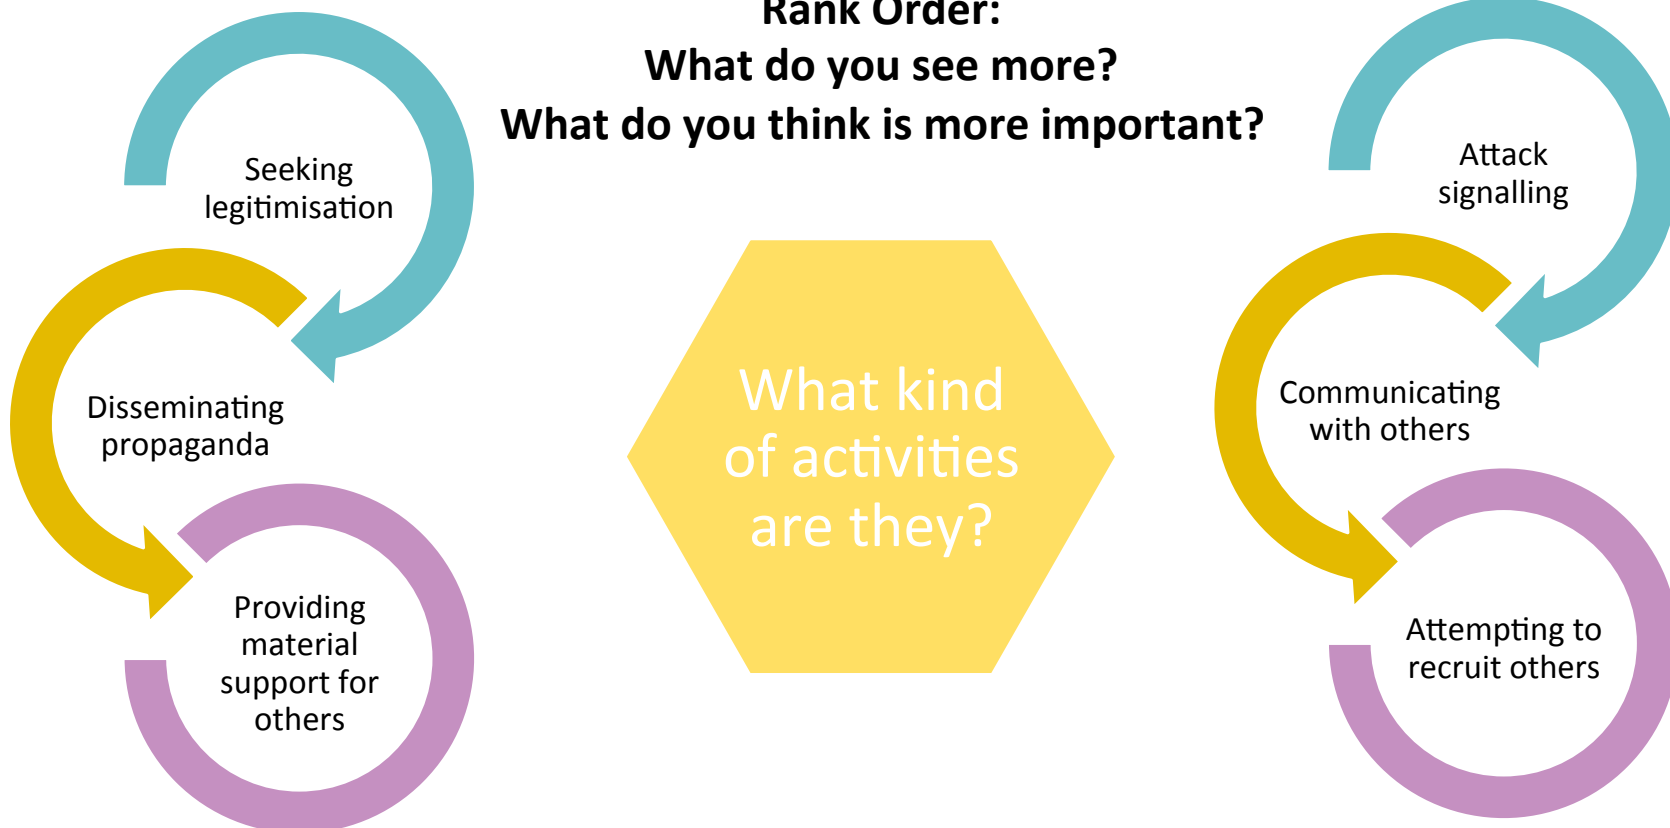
Rank Order:
What do you see more?
What do you think is more important?

Seeking legitimisation

Disseminating propaganda

Providing material support for others

What kind of activities are they?

Attack signalling

Communicating with others

Attempting to recruit others